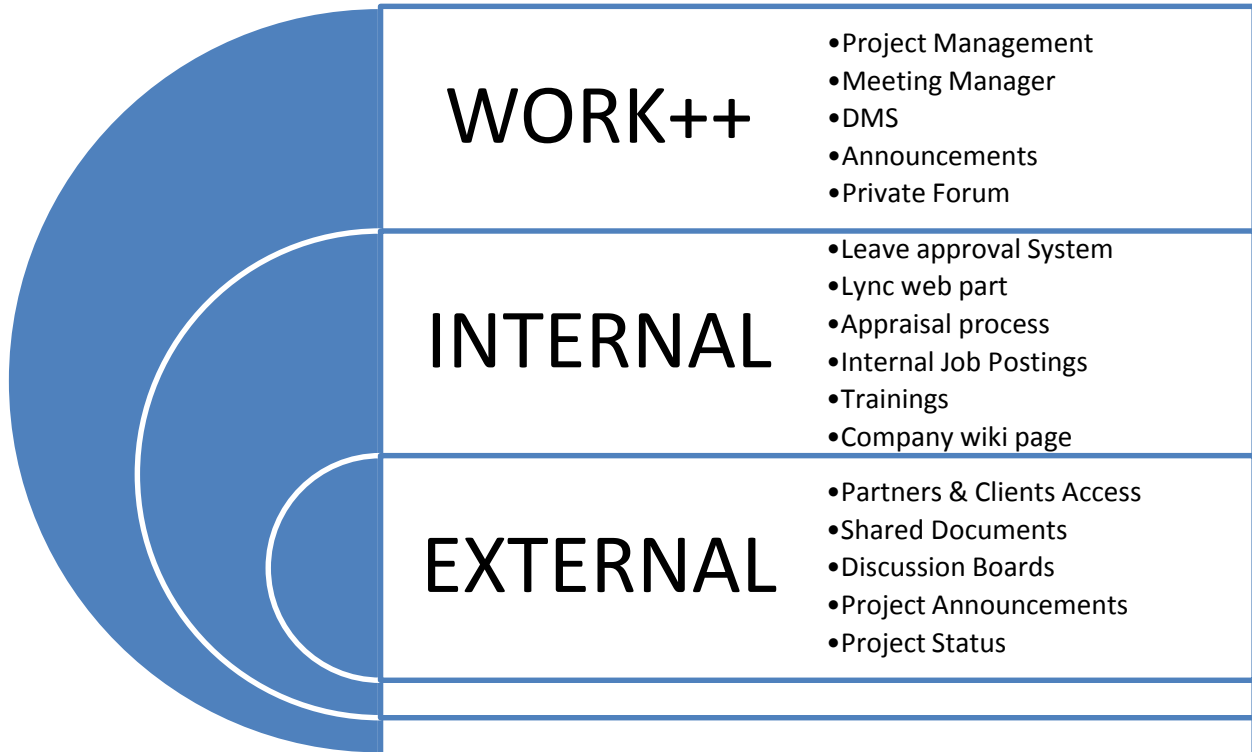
WORK++

•Project Management
•Meeting Manager
•DMS
•Announcements
•Private Forum

INTERNAL

•Leave approval System
•Lync web part
•Appraisal process
•Internal Job Postings
•Trainings
•Company wiki page

EXTERNAL

•Partners & Clients Access
•Shared Documents
•Discussion Boards
•Project Announcements
•Project Status